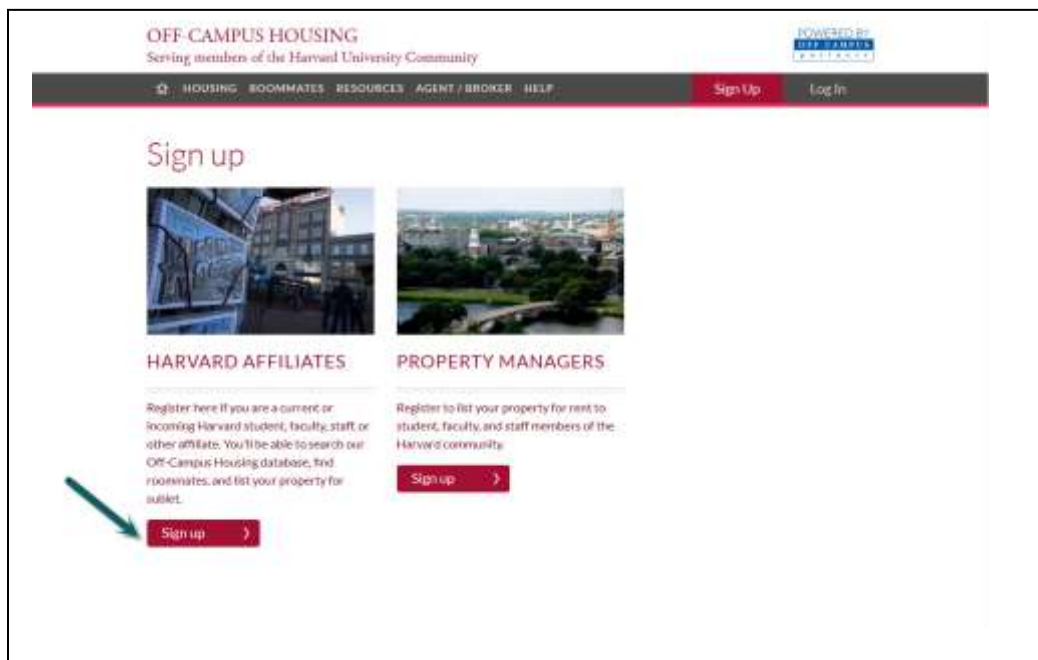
OFF-CAMPUS HOUSING
Serving members of the Harvard University Community

POWERED BY
OFF CAMPUS
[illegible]

HOUSING ROOMMATES RESOURCES AGENT / BROKER HELP Sign Up Log In

Sign up

HARVARD AFFILIATES

Register here if you are a current or incoming Harvard student, faculty, staff or other affiliate. You'll be able to search our Off-Campus Housing database, find roommates, and list your property for sublet.

Sign up

PROPERTY MANAGERS

Register to list your property for rent to student, faculty, and staff members of the Harvard community.

Sign up